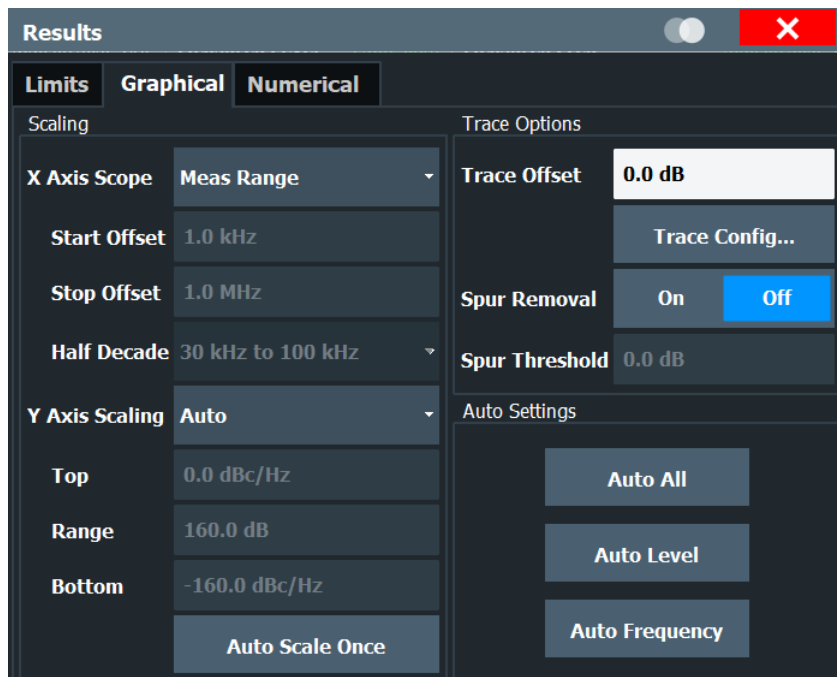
Results

Limits Graphical Numerical

Scaling

X Axis Scope Meas Range

Start Offset 1.0 kHz

Stop Offset 1.0 MHz

Half Decade 30 kHz to 100 kHz

Y Axis Scaling Auto

Top 0.0 dBc/Hz

Range 160.0 dB

Bottom -160.0 dBc/Hz

Auto Scale Once

Trace Options

Trace Offset 0.0 dB

Trace Config...

Spur Removal On Off

Spur Threshold 0.0 dB

Auto Settings

Auto All

Auto Level

Auto Frequency